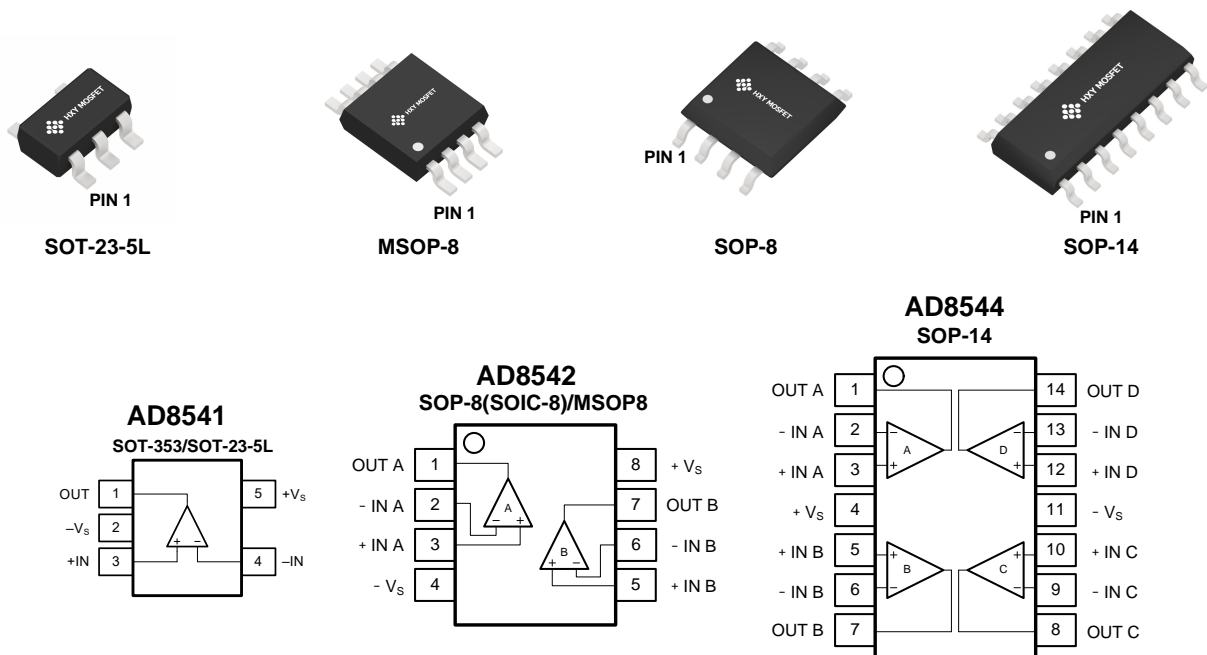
HXY MOSFET

PIN 1

SOT-23-5L

HXY MOSFET

PIN 1

MSOP-8

HXY MOSFET

PIN 1

SOP-8

HXY MOSFET

PIN 1

SOP-14

AD8541
SOT-353/SOT-23-5L

OUT 1
$-V_S$ 2
+IN 3
5 $+V_S$
4 –IN

AD8542
SOP-8(SOIC-8)/MSOP8

OUT A 1
- IN A 2
+ IN A 3
- $V_S$ 4
8 + $V_S$
7 OUT B
6 - IN B
5 + IN B

A
B

AD8544
SOP-14

OUT A 1
- IN A 2
+ IN A 3
+ $V_S$ 4
+ IN B 5
- IN B 6
OUT B 7
14 OUT D
13 - IN D
12 + IN D
11 - $V_S$
10 + IN C
9 - IN C
8 OUT C

A
D
B
C